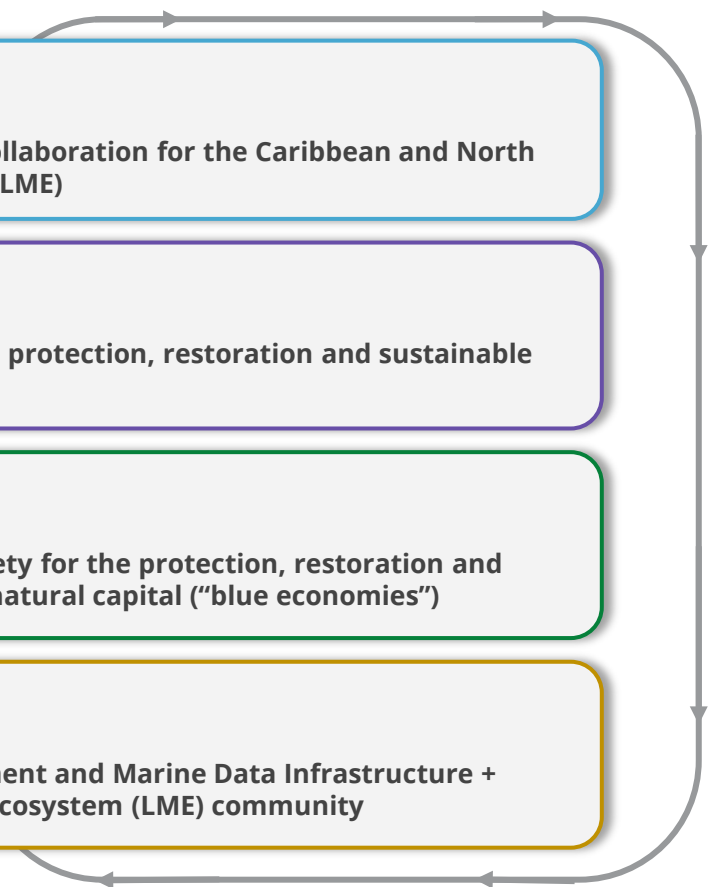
llaboration for the Caribbean and North LME)

protection, restoration and sustainable

ety for the protection, restoration and natural capital ("blue economies")

ent and Marine Data Infrastructure + cosystem (LME) community